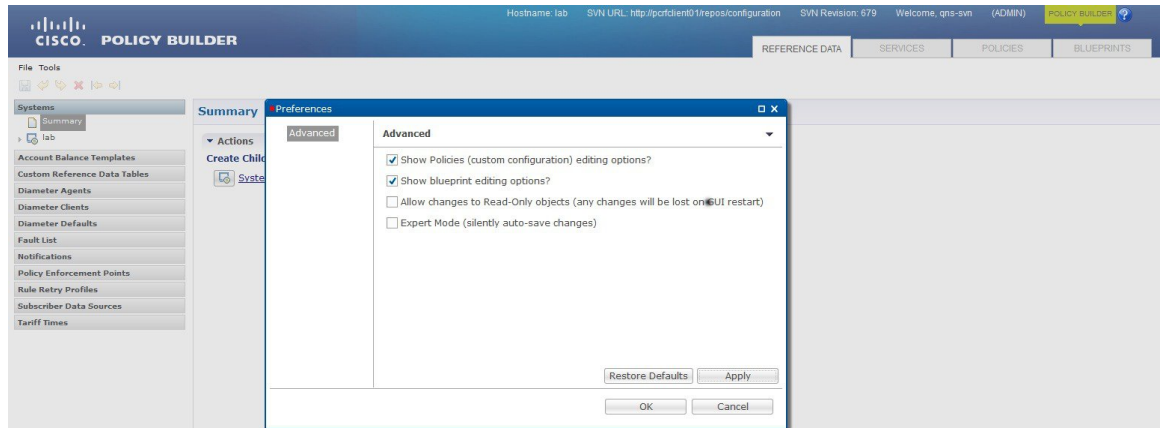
cisco POLICY BUILDER

Hostname: lab SVN URL: http://pcrfclient01/repos/configuration SVN Revision: 679 Welcome, qns-svn (ADMIN) POLICY BUILDER

REFERENCE DATA SERVICES POLICIES BLUEPRINTS

File Tools

Systems
Summary
lab
Account Balance Templates
Custom Reference Data Tables
Diameter Agents
Diameter Clients
Diameter Defaults
Fault List
Notifications
Policy Enforcement Points
Rule Retry Profiles
Subscriber Data Sources
Tariff Times

Summary
Actions
Create Child
Syste

Preferences
Advanced
Advanced
Show Policies (custom configuration) editing options?
Show blueprint editing options?
Allow changes to Read-Only objects (any changes will be lost on GUI restart)
Expert Mode (silently auto-save changes)

Restore Defaults Apply
OK Cancel